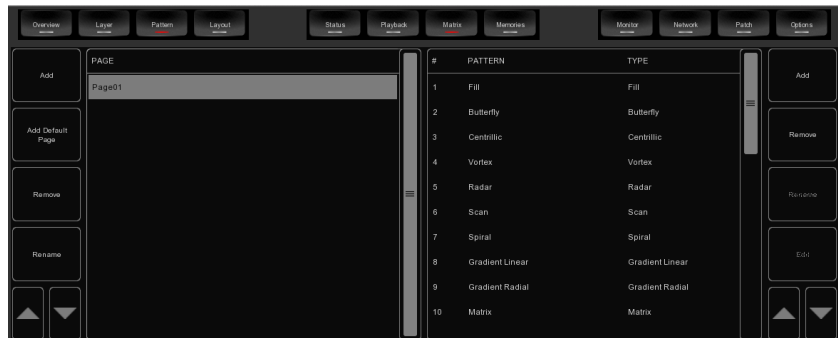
Overview Layer Pattern Layout Status Playback Matrix Memories Monitor Network Patch Options

Add

Add Default Page

Remove

Rename

PAGE

Page01

| # | PATTERN | TYPE |
|---|---|---|
| 1 | Fill | Fill |
| 2 | Butterfly | Butterfly |
| 3 | Centrillic | Centrillic |
| 4 | Vortex | Vortex |
| 5 | Radar | Radar |
| 6 | Scan | Scan |
| 7 | Spiral | Spiral |
| 8 | Gradient Linear | Gradient Linear |
| 9 | Gradient Radial | Gradient Radial |
| 10 | Matrix | Matrix |

Add

Remove

Rename

Edit